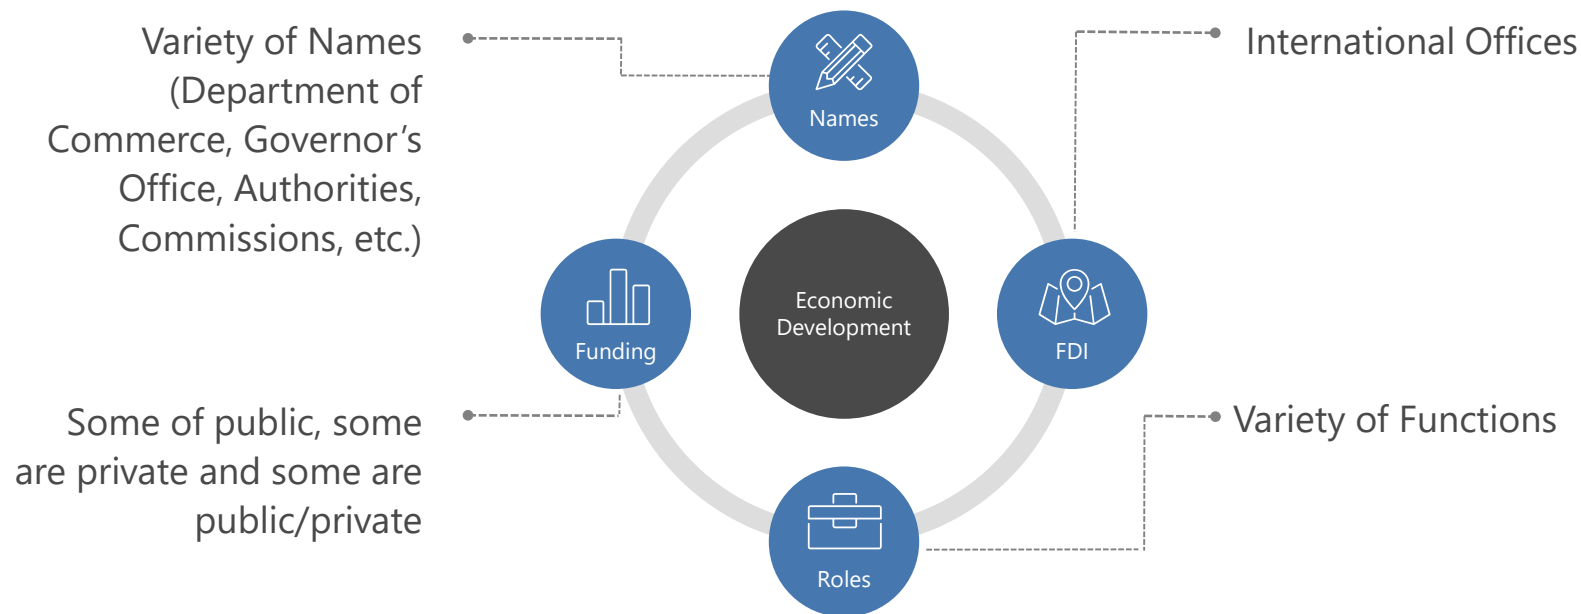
Variety of Names (Department of Commerce, Governor’s Office, Authorities, Commissions, etc.)

Names

International Offices

Funding

Economic Development

FDI

Some of public, some are private and some are public/private

Variety of Functions

Roles